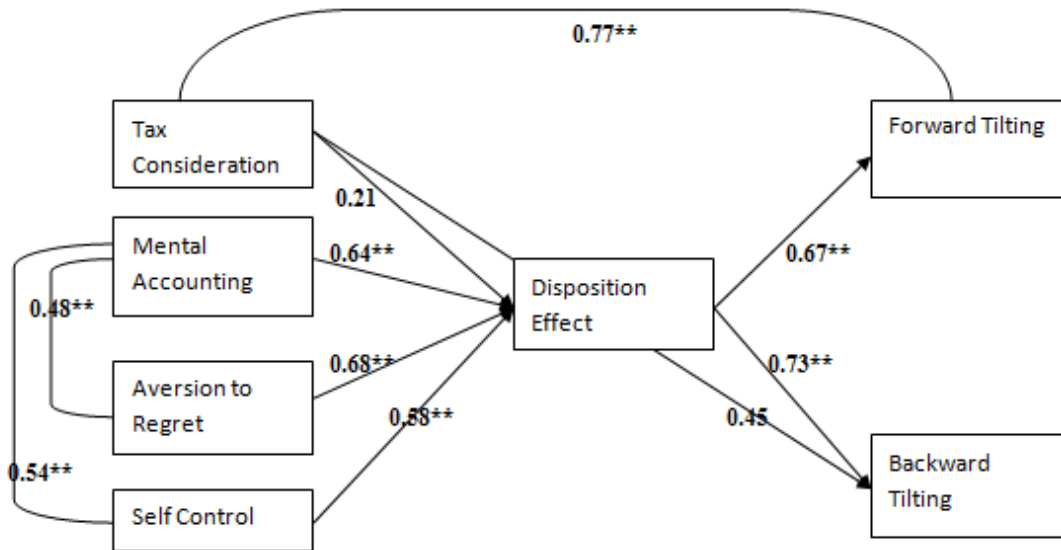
0.77**

Tax Consideration

Forward Tilting

0.21

Mental Accounting

0.64**

0.67**

Disposition Effect

0.48**

Aversion to Regret

0.68**

0.73**

0.58**

0.45

0.54**

Backward Tilting

Self Control